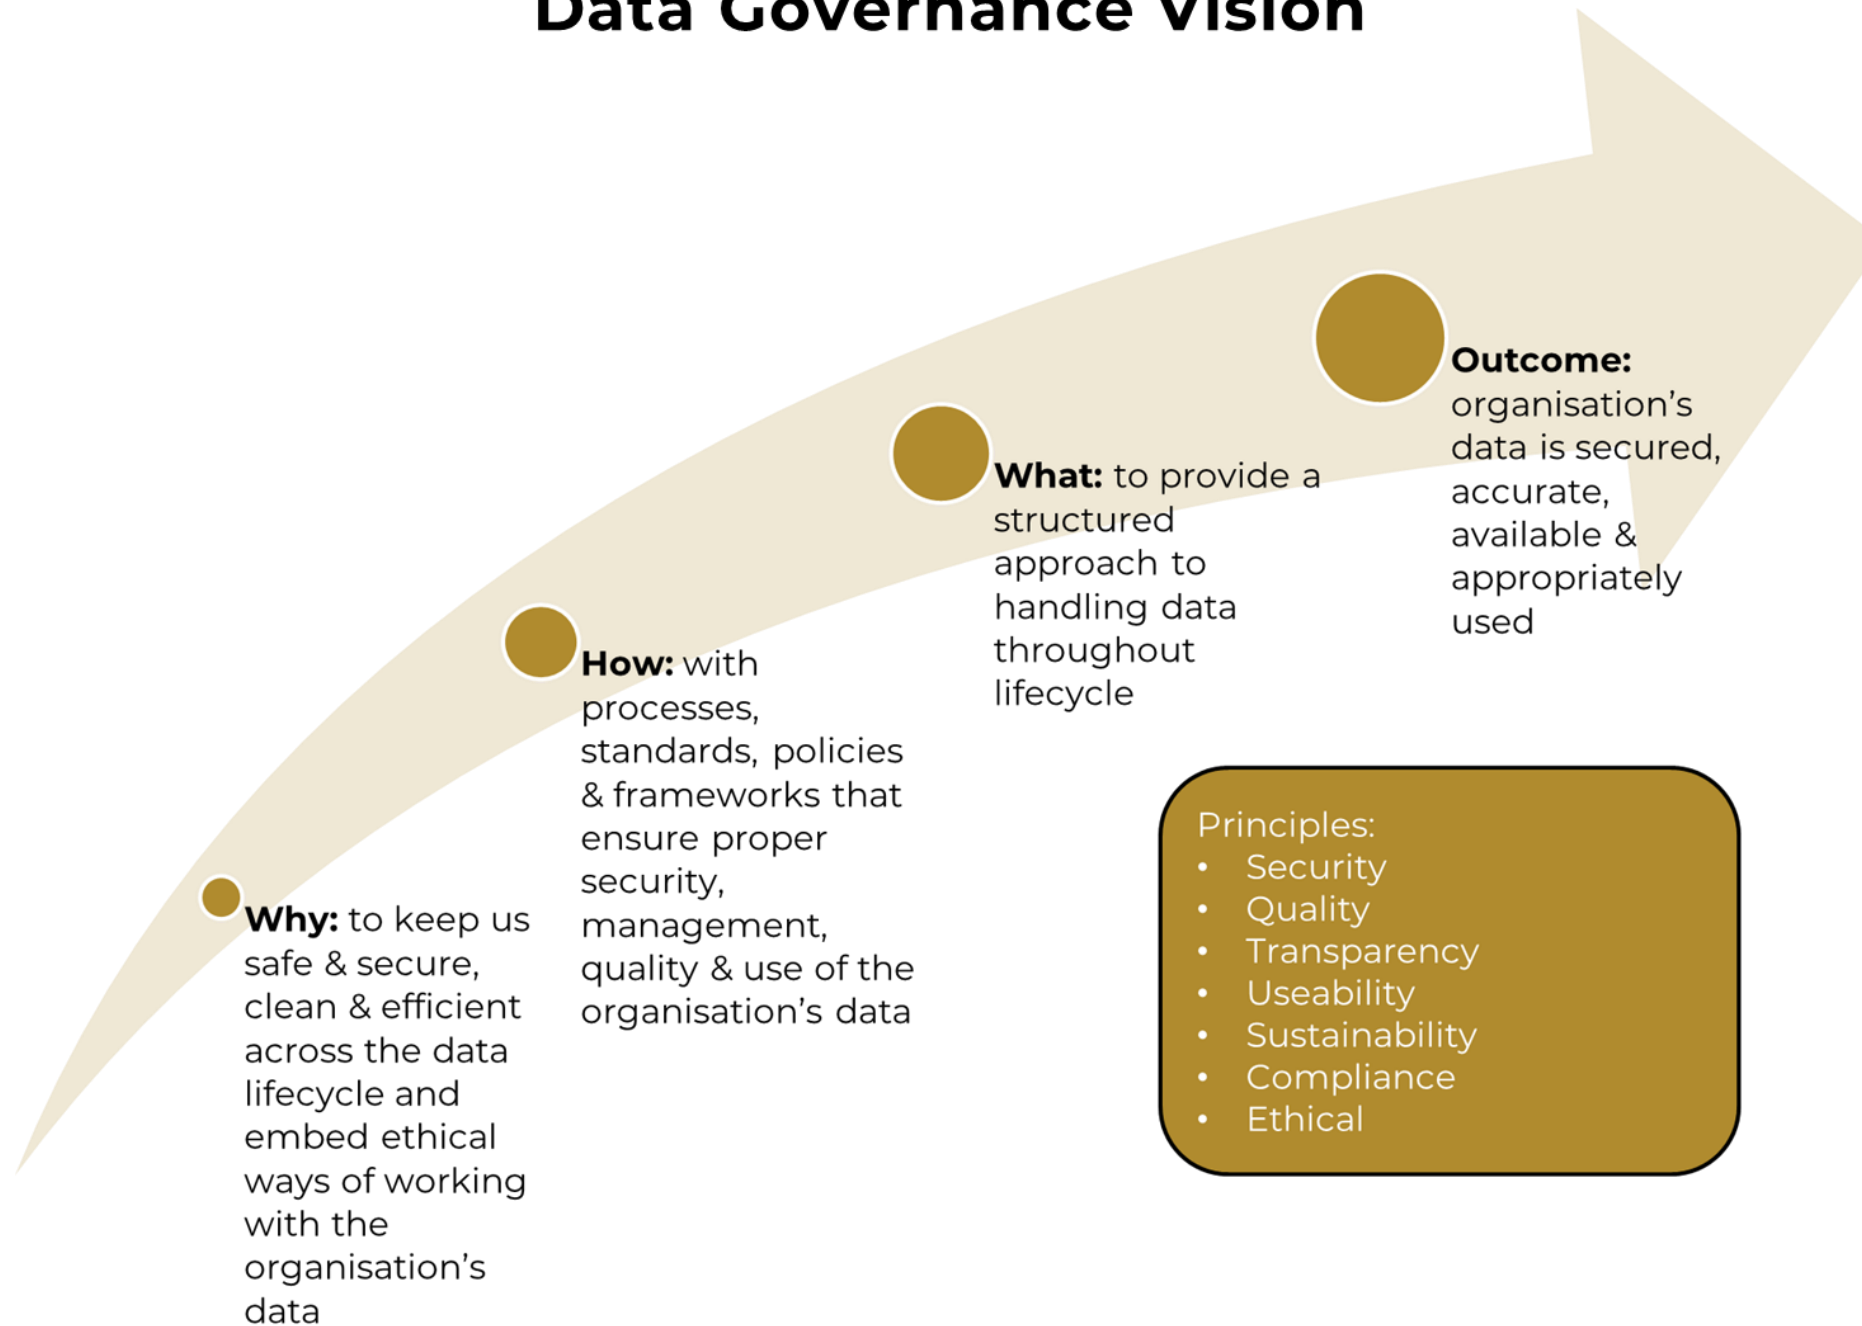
Data Governance Vision

Why: to keep us safe & secure, clean & efficient across the data lifecycle and embed ethical ways of working with the organisation's data

How: with processes, standards, policies & frameworks that ensure proper security, management, quality & use of the organisation's data

What: to provide a structured approach to handling data throughout lifecycle

Outcome: organisation's data is secured, accurate, available & appropriately used

Principles:
- Security
- Quality
- Transparency
- Useability
- Sustainability
- Compliance
- Ethical